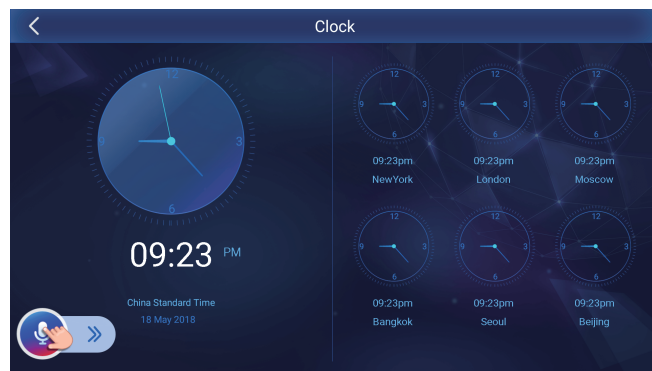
Clock

12
9
3
6

09:23 PM

China Standard Time
18 May 2018

12
9
3
6
09:23pm
NewYork

12
9
3
6
09:23pm
London

12
9
3
6
09:23pm
Moscow

12
9
3
6
09:23pm
Bangkok

12
9
3
6
09:23pm
Seoul

12
9
3
6
09:23pm
Beijing